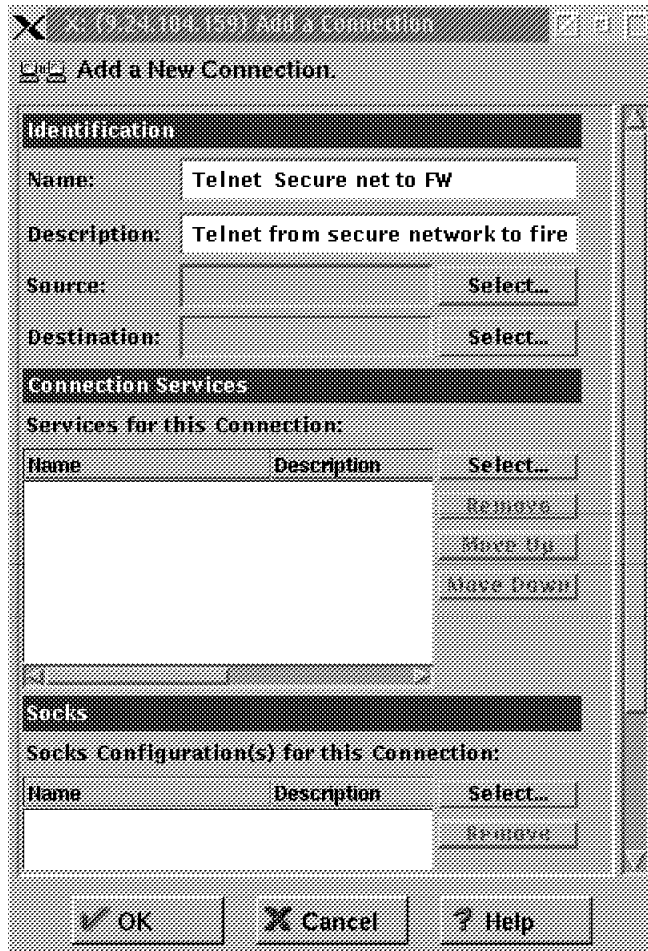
X: [9.24.104.159] Add a Connection

Add a New Connection.

Identification

Name: Telnet Secure net to FW

Description: Telnet from secure network to fire

Source: Select...

Destination: Select...

Connection Services

Services for this Connection:

| Name | Description |
|---|---|

Select...
Remove
Move Up
Move Down

Socks

Socks Configuration(s) for this Connection:

| Name | Description |
|---|---|

Select...
Remove

OK Cancel Help